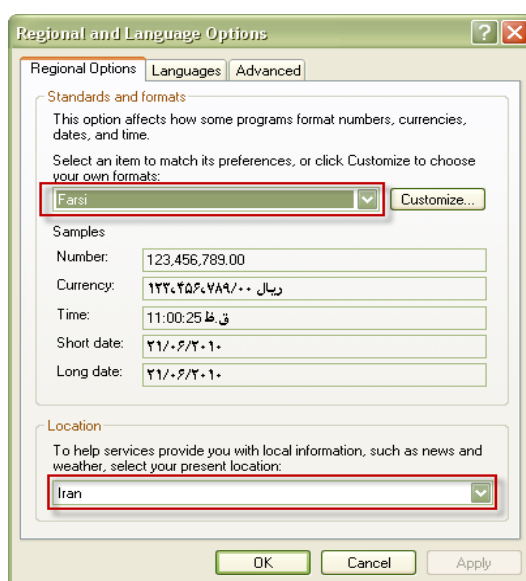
Regional and Language Options

Regional Options | Languages | Advanced

Standards and formats

This option affects how some programs format numbers, currencies, dates, and time.

Select an item to match its preferences, or click Customize to choose your own formats:

Farsi

Customize...

Samples

| Number: | 123,456,789.00 |
|---|---|
| Currency: | ریال ۱۲۳،۴۵۶،۷۸۹/۰۰ |
| Time: | 11:00:25 ق.ظ |
| Short date: | ۲۱/۰۶/۲۰۱۰ |
| Long date: | ۲۱/۰۶/۲۰۱۰ |

Location

To help services provide you with local information, such as news and weather, select your present location:

Iran

OK | Cancel | Apply